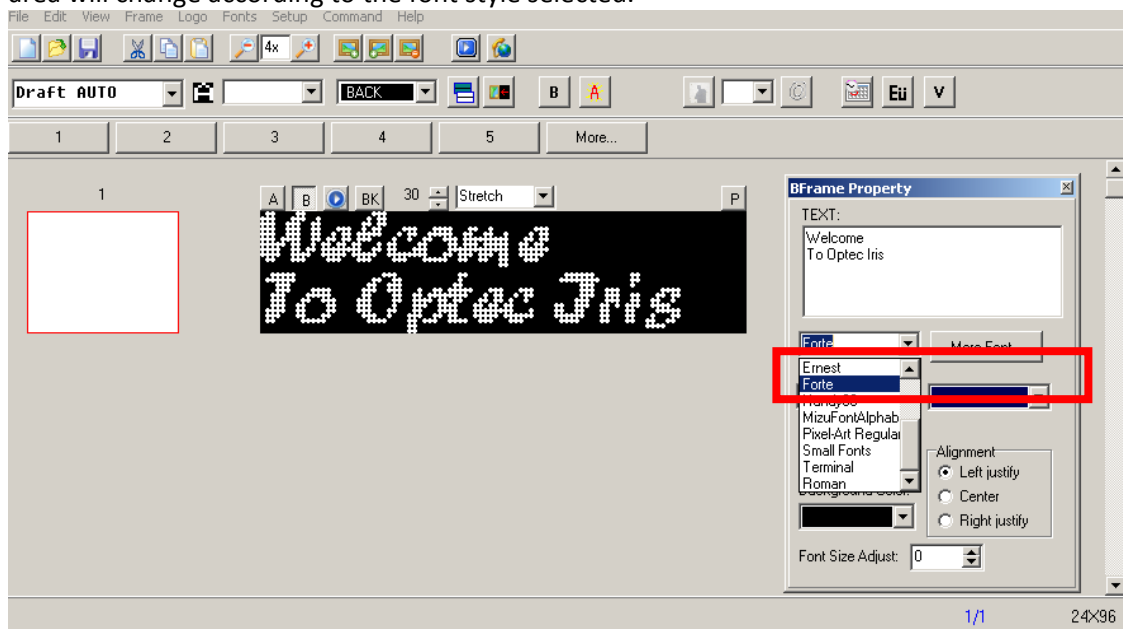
area will change according to the font style selected.

File Edit View Frame Logo Fonts Setup Command Help

4x

Draft AUTO

BACK

B

Eü V

1 2 3 4 5 More...

1

A B BK 30 Stretch P

Welcome
To Optec Iris

BFrame Property

TEXT:

Welcome
To Optec Iris

Forte

More Font

Ernest
Forte
Handysc
MizuFontAlphab
Pixel-Art Regular
Small Fonts
Terminal
Roman

Alignment
Left justify
Center
Right justify

Font Size Adjust: 0

1/1 24X96